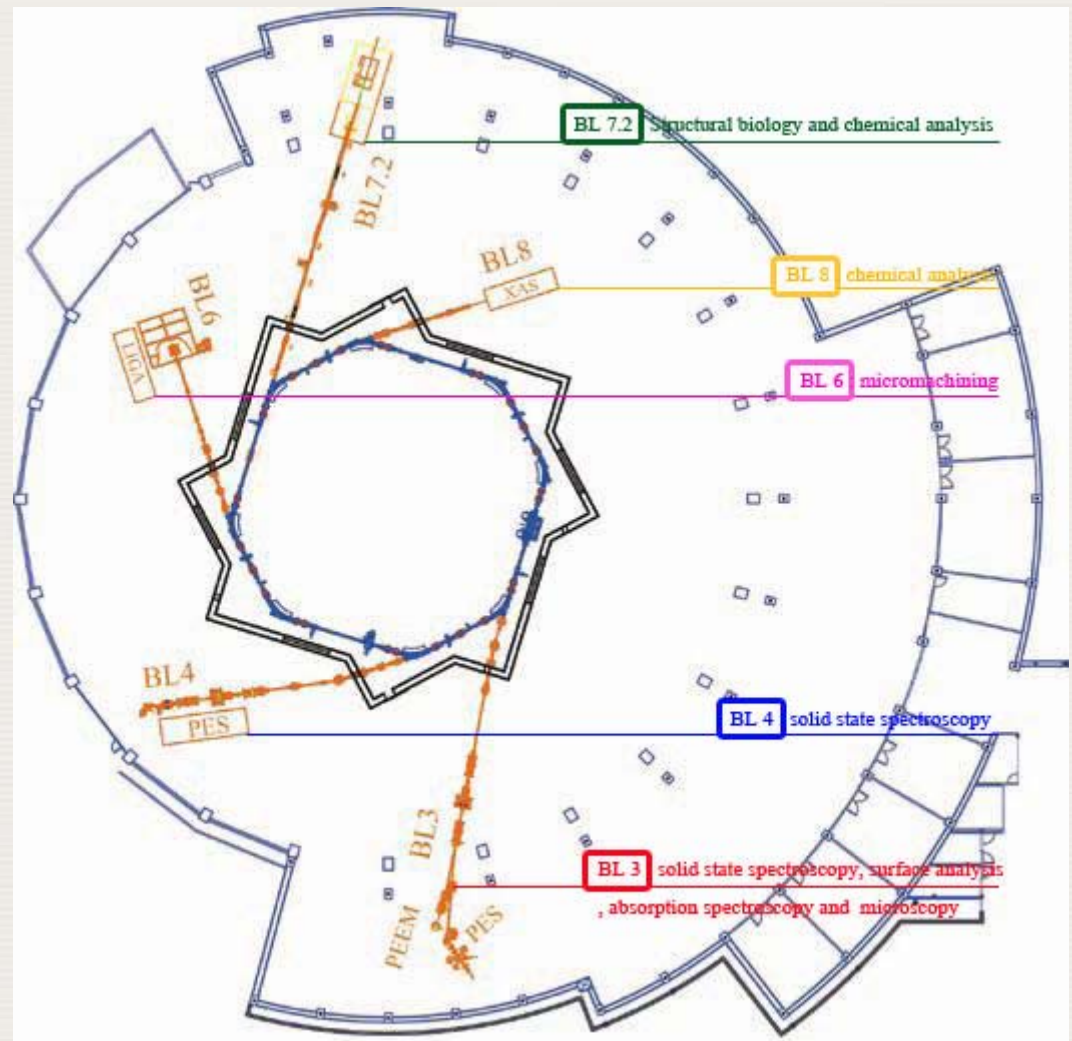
BL 7.2 Structural biology and chemical analysis

BL7.2

BL8

XAS

BL 8 chemical analysis

BL6

LIGA

BL 6 micromachining

BL4

PES

BL 4 solid state spectroscopy

BL3

PEEM

PES

BL 3 solid state spectroscopy, surface analysis , absorption spectroscopy and microscopy